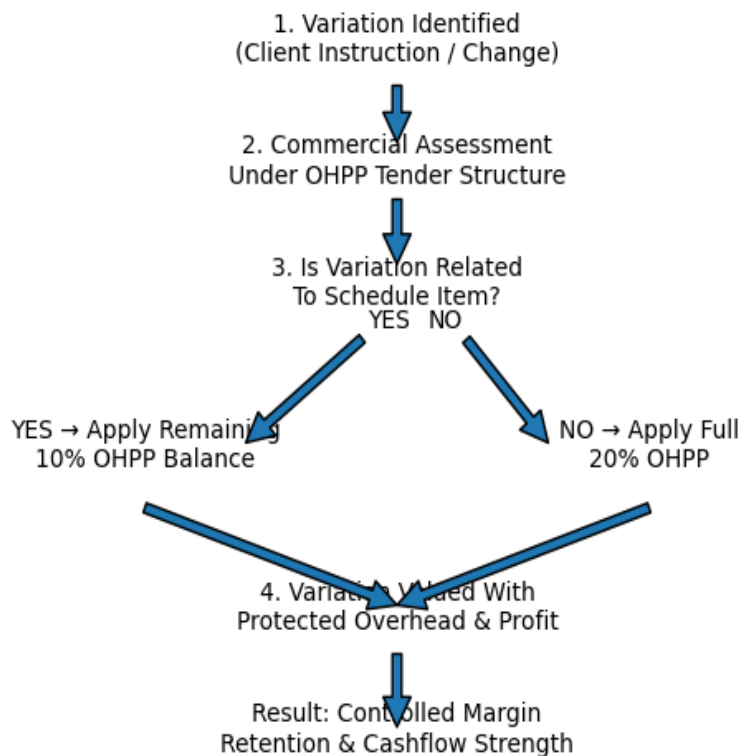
1. Variation Identified
(Client Instruction / Change)

2. Commercial Assessment
Under OHPP Tender Structure

3. Is Variation Related
To Schedule Item?
YES NO

YES → Apply Remaining
10% OHPP Balance

NO → Apply Full
20% OHPP

4. Variation Valued With
Protected Overhead & Profit

Result: Controlled Margin
Retention & Cashflow Strength